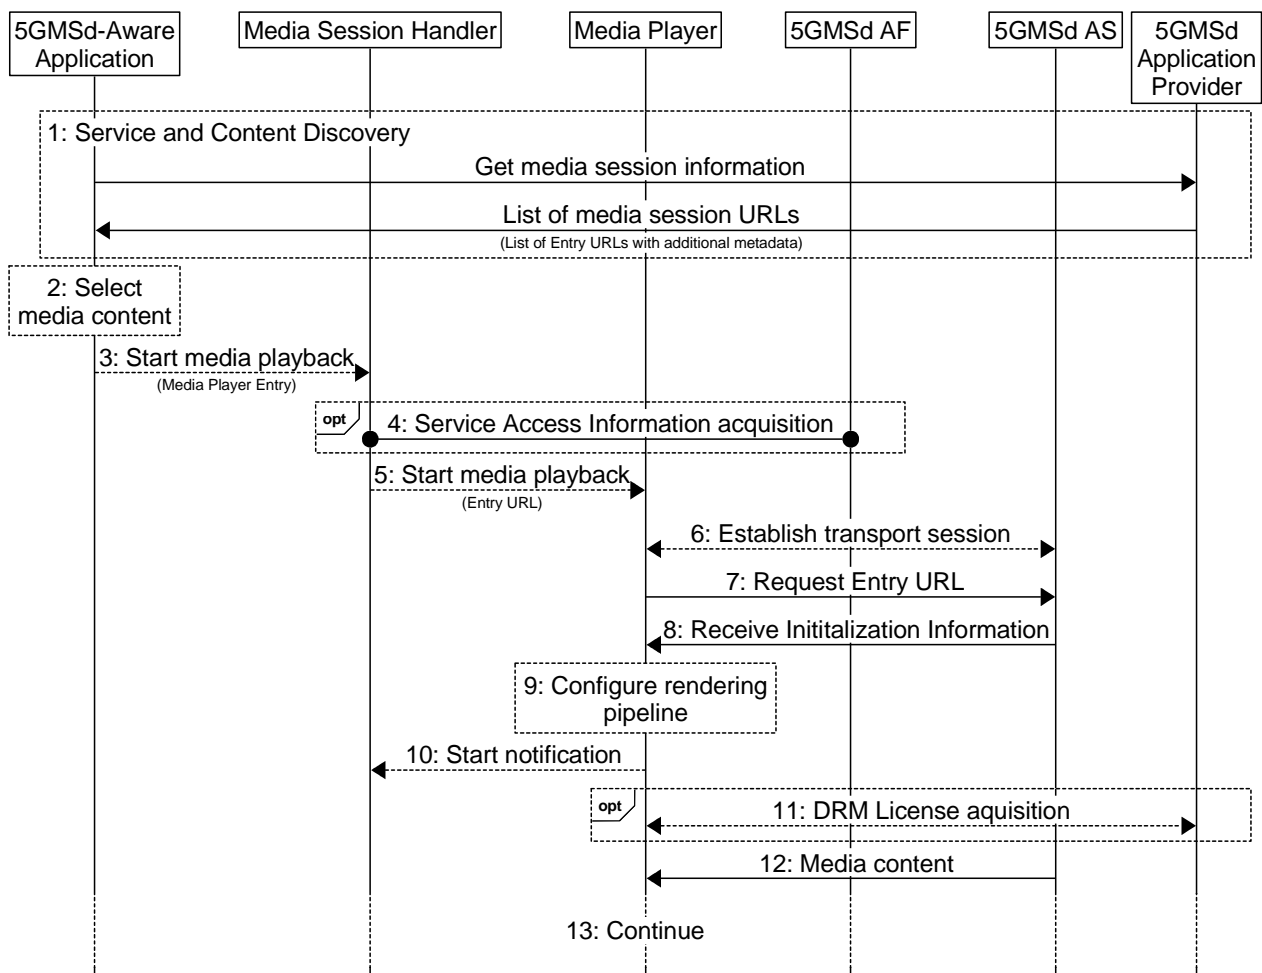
5GMSd-Aware Application
Media Session Handler
Media Player
5GMSd AF
5GMSd AS
5GMSd Application Provider

1: Service and Content Discovery
Get media session information
List of media session URLs
(List of Entry URLs with additional metadata)

2: Select media content

3: Start media playback
(Media Player Entry)

opt
4: Service Access Information acquisition

5: Start media playback
(Entry URL)

6: Establish transport session
7: Request Entry URL
8: Receive Inititalization Information

9: Configure rendering pipeline

10: Start notification

opt
11: DRM License aquisition

12: Media content

13: Continue